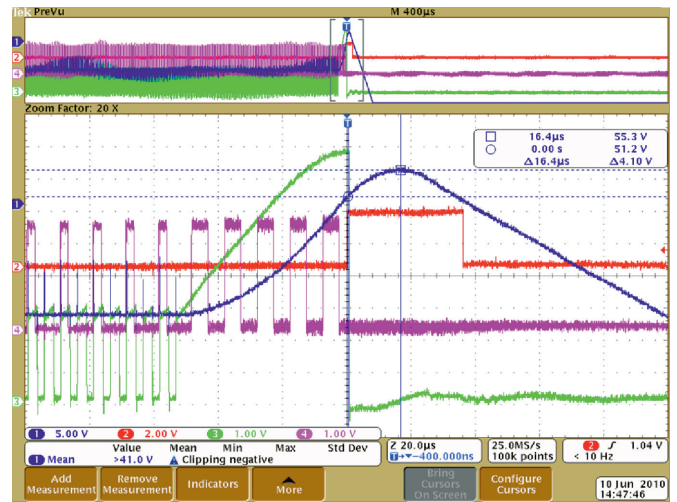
Tek PreVu
M 400µs
T
1
2
4
3
Zoom Factor: 20 X
T
16.4µs 55.3 V
0.00 s 51.2 V
Δ16.4µs Δ4.10 V
1
2
4
3
1 5.00 V
2 2.00 V
3 1.00 V
4 1.00 V
Z 20.0µs
T→▼-400.000ns
25.0MS/s
100k points
2 ∫ 1.04 V
< 10 Hz
Value Mean Min Max Std Dev
1 Mean >41.0 V Clipping negative
Add Measurement
Remove Measurement
Indicators
More
Bring Cursors On Screen
Configure Cursors
10 Jun 2010
14:47:46